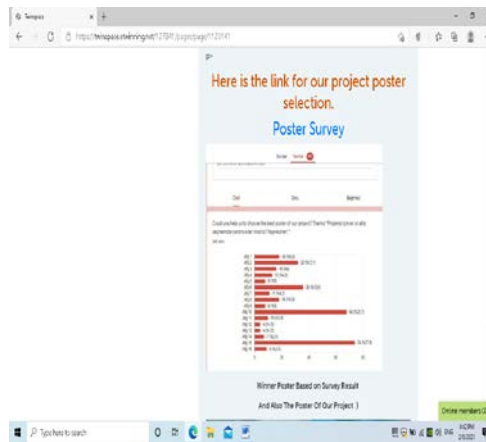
Twinspace

https://twinspace.etwinning.net/127841/pages/page/1120141

Here is the link for our project poster selection.

Poster Survey

Winner Poster Based on Survey Result

And Also The Poster Of Our Project :)

Type here to search

Online members

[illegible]